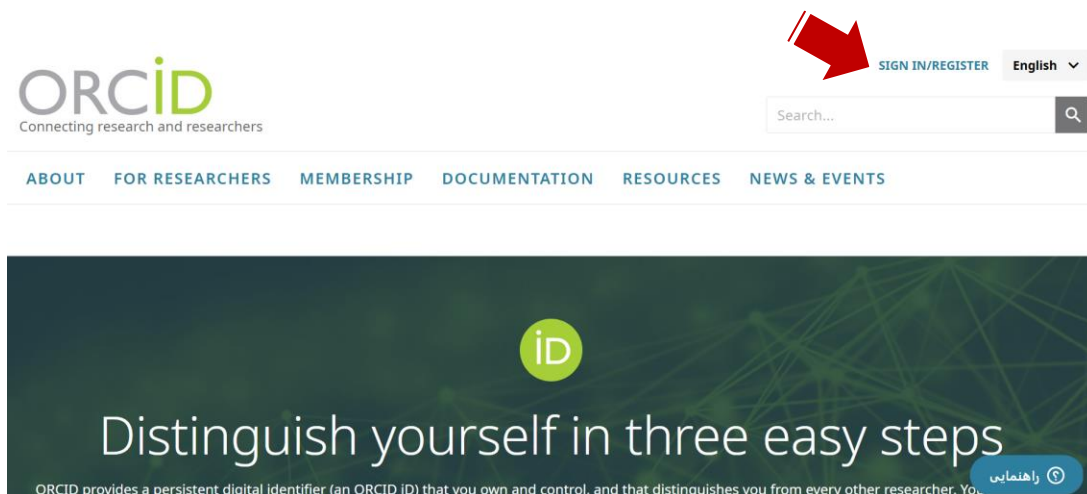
ORCID
Connecting research and researchers

SIGN IN/REGISTER English

Search...

ABOUT FOR RESEARCHERS MEMBERSHIP DOCUMENTATION RESOURCES NEWS & EVENTS

iD

Distinguish yourself in three easy steps

ORCID provides a persistent digital identifier (an ORCID iD) that you own and control, and that distinguishes you from every other researcher. Yo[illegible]

راهنمایی